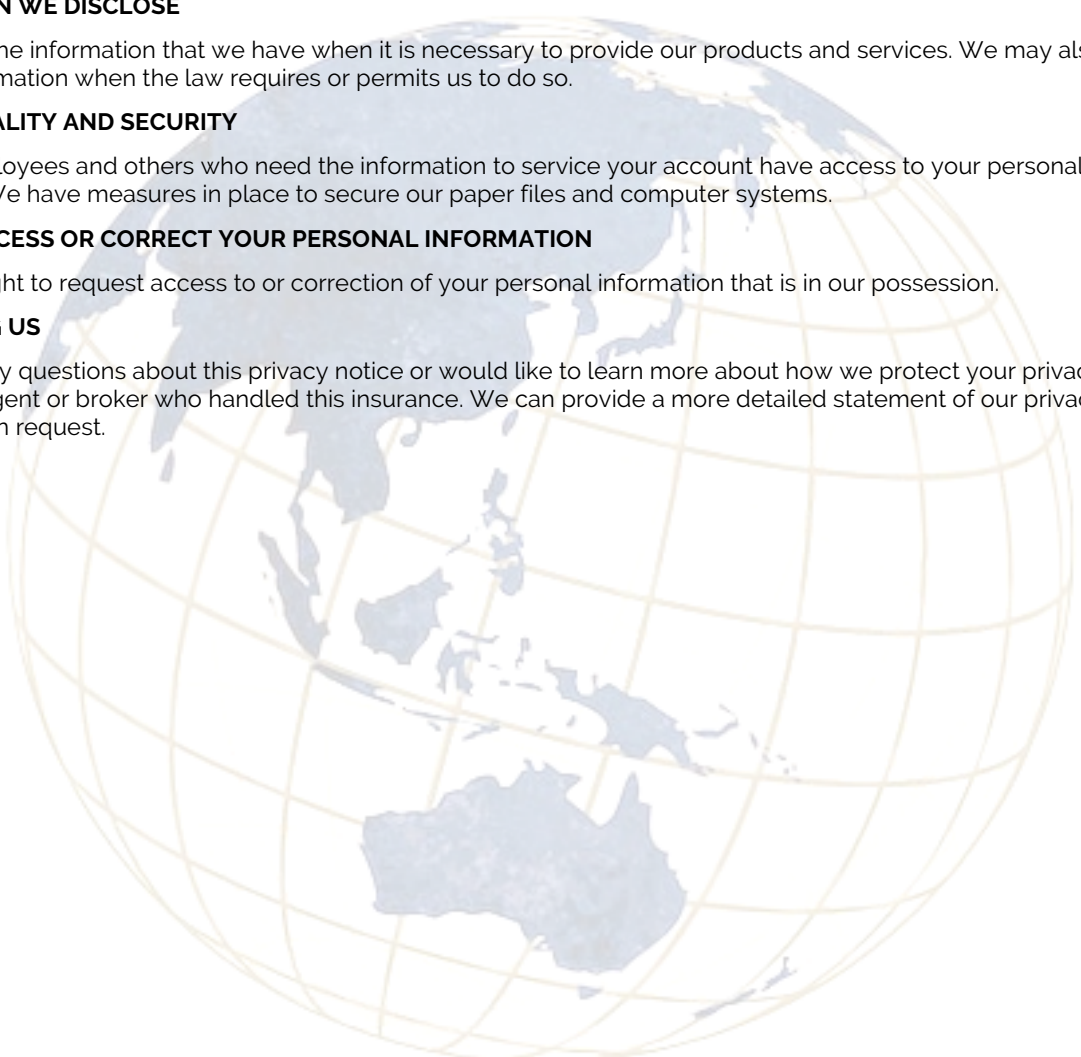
N WE DISCLOSE

he information that we have when it is necessary to provide our products and services. We may als mation when the law requires or permits us to do so.

ALITY AND SECURITY

loyees and others who need the information to service your account have access to your personal Ve have measures in place to secure our paper files and computer systems.

CESS OR CORRECT YOUR PERSONAL INFORMATION

ht to request access to or correction of your personal information that is in our possession.

US

y questions about this privacy notice or would like to learn more about how we protect your privac gent or broker who handled this insurance. We can provide a more detailed statement of our privac n request.